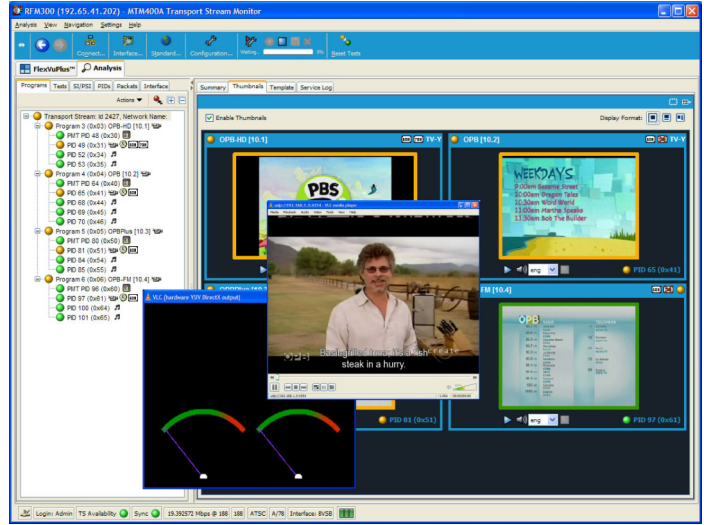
RFM300 (192.65.41.202) - MTM400A Transport Stream Monitor

Analysis View Navigation Settings Help

Connect... Interface... Standard... Configuration... Waiting... 0% Reset Tests

FlexVuPlus™ Analysis

Programs Tests SI/PSI PIDs Packets Interface

Actions

Transport Stream: Id 2427, Network Name:
Program 3 (0x03) OPB-HD [10.1]
PMT PID 48 (0x30)
PID 49 (0x31)
PID 52 (0x34)
PID 53 (0x35)
Program 4 (0x04) OPB [10.2]
PMT PID 64 (0x40)
PID 65 (0x41)
PID 68 (0x44)
PID 69 (0x45)
PID 70 (0x46)
Program 5 (0x05) OPBPlus [10.3]
PMT PID 80 (0x50)
PID 81 (0x51)
PID 84 (0x54)
PID 85 (0x55)
Program 6 (0x06) OPB-FM [10.4]
PMT PID 96 (0x60)
PID 97 (0x61)
PID 100 (0x64)
PID 101 (0x65)

Summary Thumbnails Template Service Log

Enable Thumbnails

Display Format:

OPB-HD [10.1] TV-Y

OPB [10.2] TV-Y

PBS

WEEKDAYS
9:00am Sesame Street
10:00am Dragon Tales
10:30am Word World
11:00am Martha Speaks
11:30am Bob The Builder

eng PID 65 (0x41)

OPBPlus [10.3]

FM [10.4]

OPB

PID 81 (0x51)

eng PID 97 (0x61)

udp://192.168.1.2:4374 - VLC media player

Media Playback Audio Video Tools View Help

steak in a hurry.

VLC (hardware YUV DirectX output)

Login: Admin TS Availability Sync 19.392572 Mbps @ 188 188 ATSC A/78 Interface: 8VSB